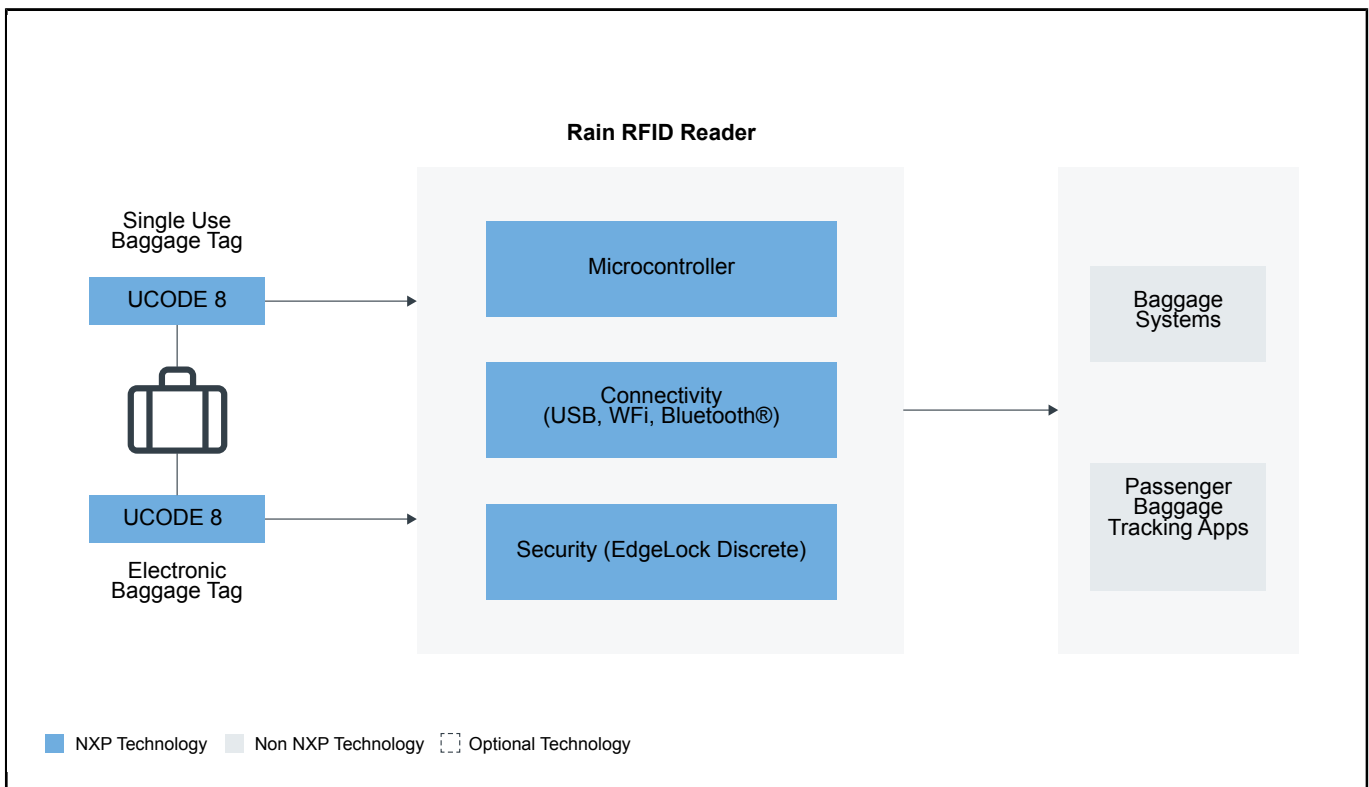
Rain RFID Reader

Single Use Baggage Tag

UCODE 8

UCODE 8

Electronic Baggage Tag

Microcontroller

Connectivity (USB, WFi, Bluetooth®)

Security (EdgeLock Discrete)

Baggage Systems

Passenger Baggage Tracking Apps

NXP Technology Non NXP Technology Optional Technology